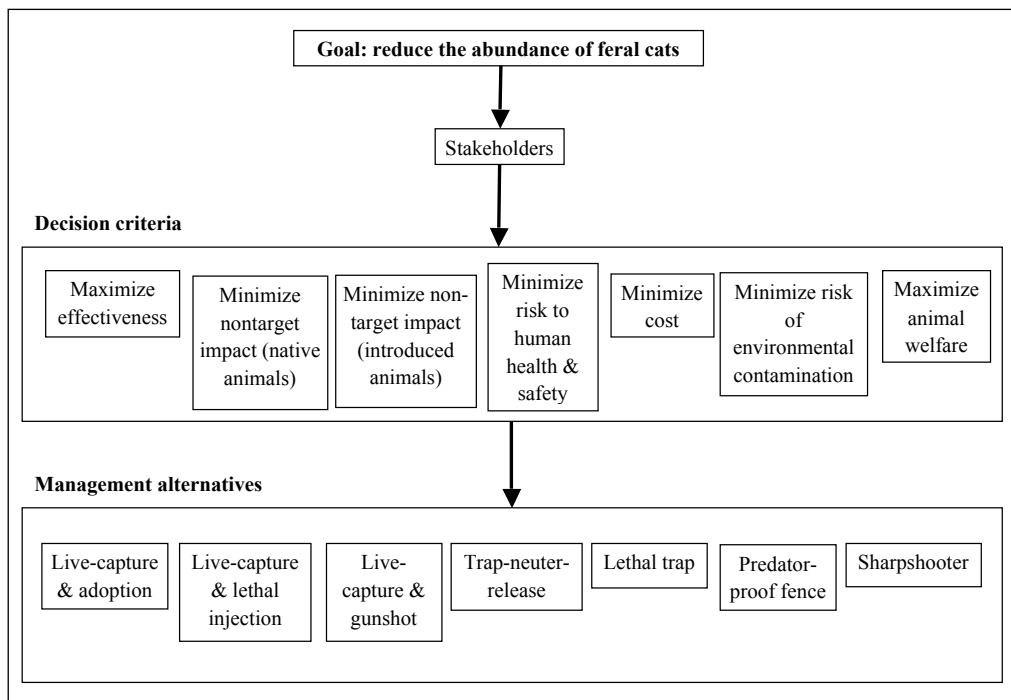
Goal: reduce the abundance of feral cats

Stakeholders

Decision criteria

Maximize effectiveness

Minimize nontarget impact (native animals)

Minimize nontarget impact (introduced animals)

Minimize risk to human health & safety

Minimize cost

Minimize risk of environmental contamination

Maximize animal welfare

Management alternatives

Live-capture & adoption

Live-capture & lethal injection

Live-capture & gunshot

Trap-neuter-release

Lethal trap

Predator-proof fence

Sharpshooter